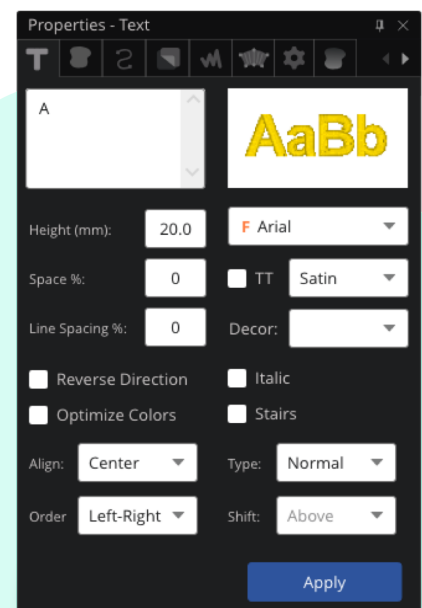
Properties - Text

A

AaBb

Height (mm): 20.0

F Arial

Space %: 0

TT Satin

Line Spacing %: 0

Decor:

Reverse Direction

Italic

Optimize Colors

Stairs

Align: Center

Type: Normal

Order Left-Right

Shift: Above

Apply